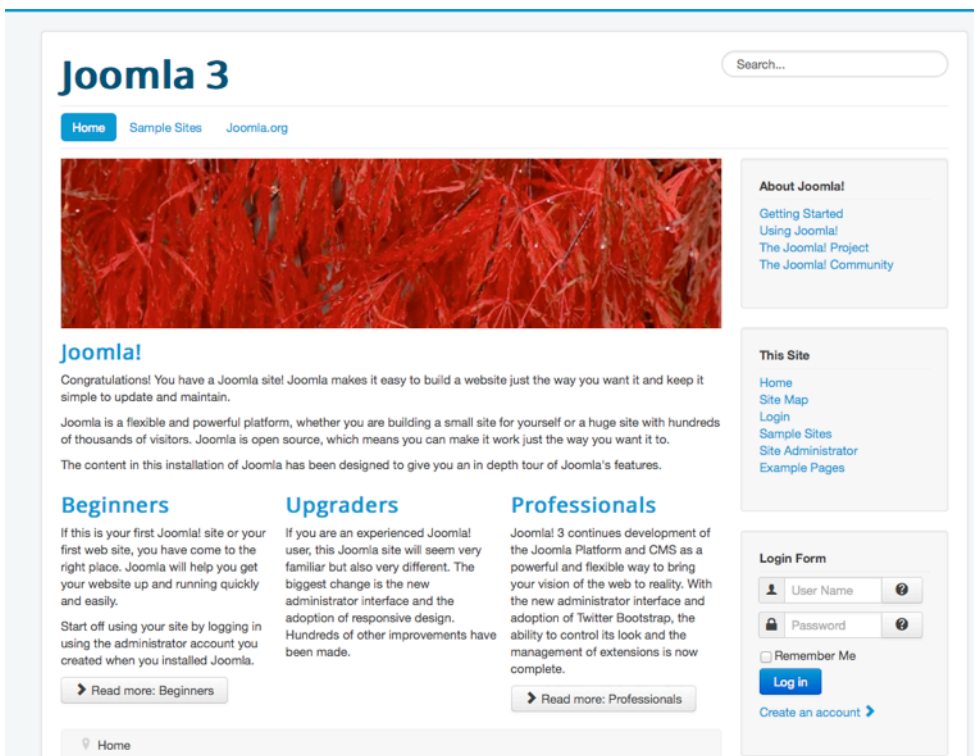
Joomla 3

Search...

Home Sample Sites Joomla.org

Joomla!

Congratulations! You have a Joomla site! Joomla makes it easy to build a website just the way you want it and keep it simple to update and maintain.

Joomla is a flexible and powerful platform, whether you are building a small site for yourself or a huge site with hundreds of thousands of visitors. Joomla is open source, which means you can make it work just the way you want it to.

The content in this installation of Joomla has been designed to give you an in depth tour of Joomla's features.

Beginners

If this is your first Joomla! site or your first web site, you have come to the right place. Joomla will help you get your website up and running quickly and easily.

Start off using your site by logging in using the administrator account you created when you installed Joomla.

Read more: Beginners

Upgraders

If you are an experienced Joomla! user, this Joomla site will seem very familiar but also very different. The biggest change is the new administrator interface and the adoption of responsive design. Hundreds of other improvements have been made.

Professionals

Joomla! 3 continues development of the Joomla Platform and CMS as a powerful and flexible way to bring your vision of the web to reality. With the new administrator interface and adoption of Twitter Bootstrap, the ability to control its look and the management of extensions is now complete.

Read more: Professionals

Home

About Joomla!

Getting Started
Using Joomla!
The Joomla! Project
The Joomla! Community

This Site

Home
Site Map
Login
Sample Sites
Site Administrator
Example Pages

Login Form

User Name
Password
Remember Me
Log in
Create an account